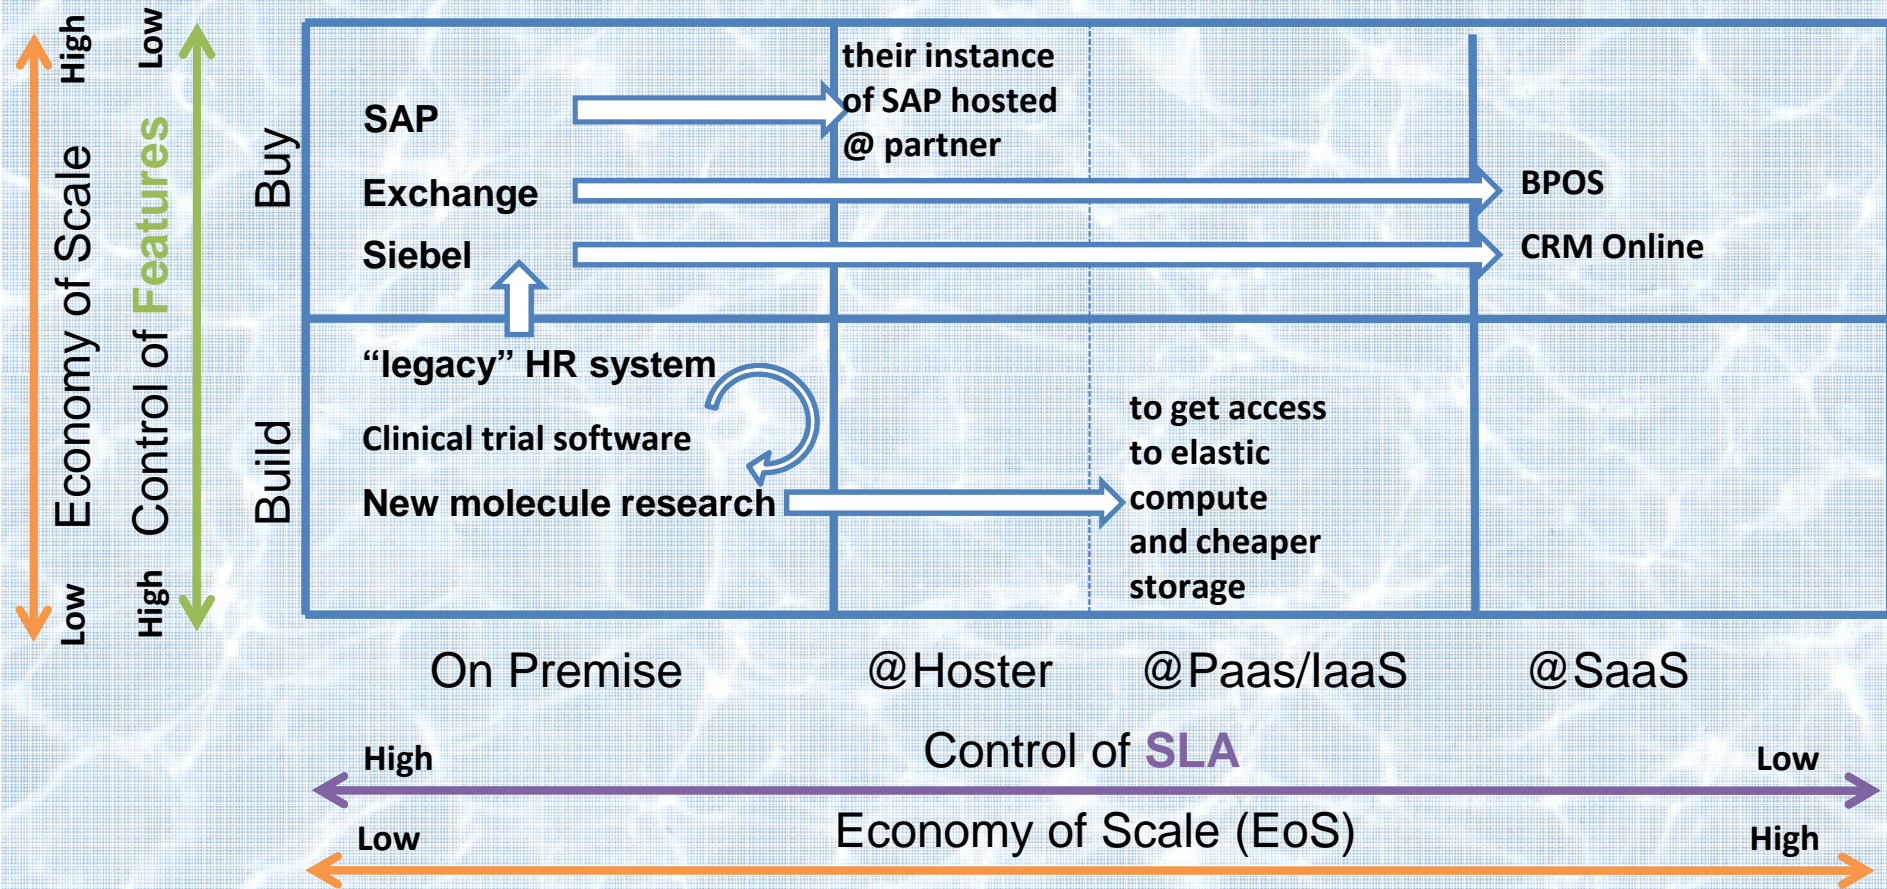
High

Economy of Scale

Low

Low

Control of Features

High

Buy

SAP

their instance of SAP hosted @ partner

Exchange

BPOS

Siebel

CRM Online

Build

"legacy" HR system

Clinical trial software

New molecule research

to get access to elastic compute and cheaper storage

On Premise

@Hoster

@Paas/IaaS

@SaaS

High

Control of SLA

Low

Low

Economy of Scale (EoS)

High